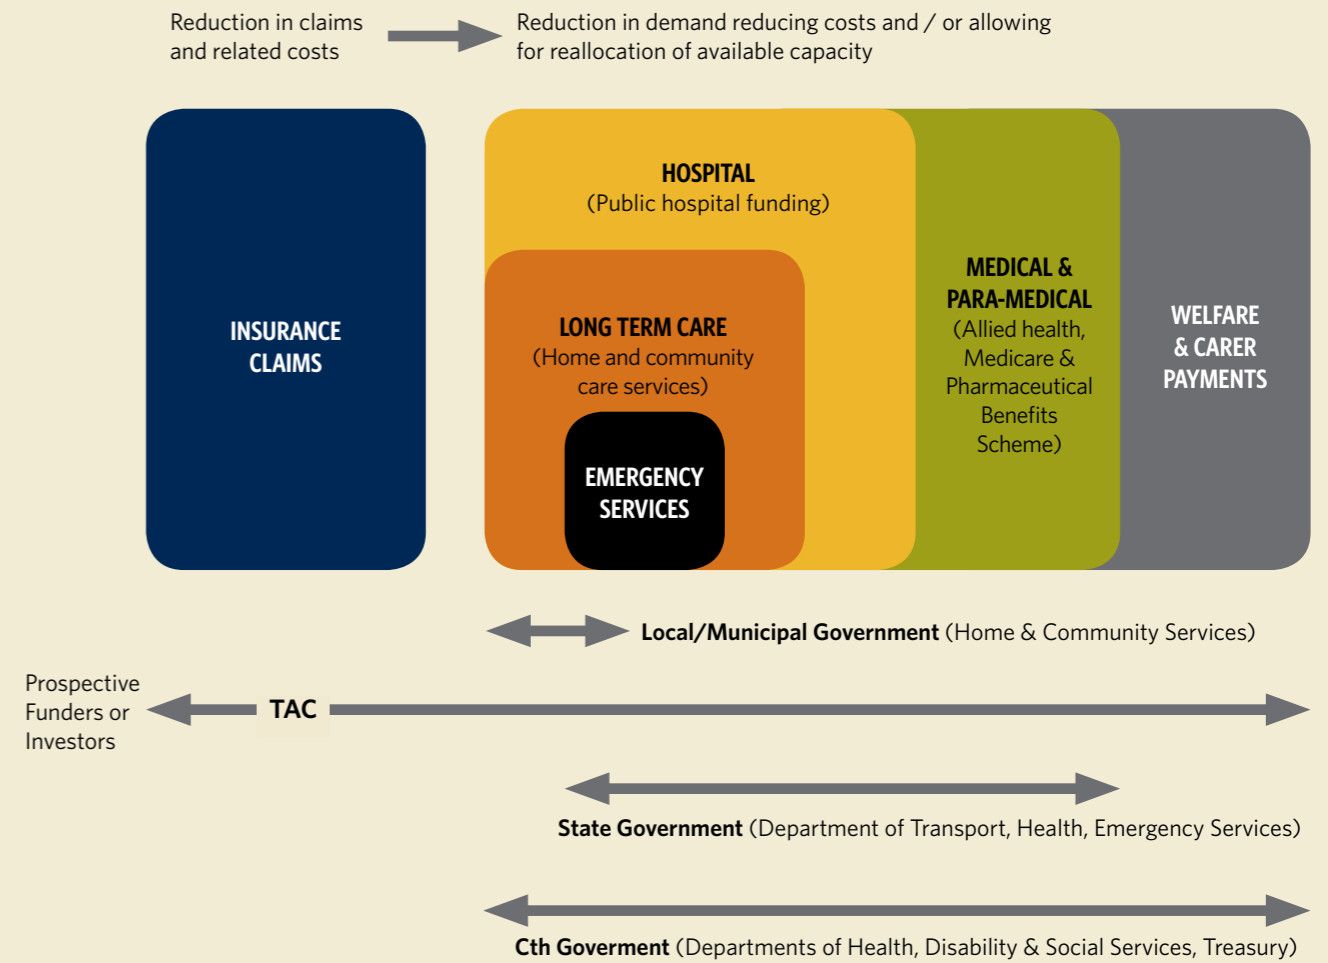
Reduction in claims and related costs

Reduction in demand reducing costs and / or allowing for reallocation of available capacity

INSURANCE CLAIMS

HOSPITAL
(Public hospital funding)

LONG TERM CARE
(Home and community care services)

EMERGENCY SERVICES

MEDICAL & PARA-MEDICAL
(Allied health, Medicare & Pharmaceutical Benefits Scheme)

WELFARE & CARER PAYMENTS

**Local/Municipal Government** (Home & Community Services)

Prospective Funders or Investors

TAC

**State Government** (Department of Transport, Health, Emergency Services)

**Cth Goverment** (Departments of Health, Disability & Social Services, Treasury)